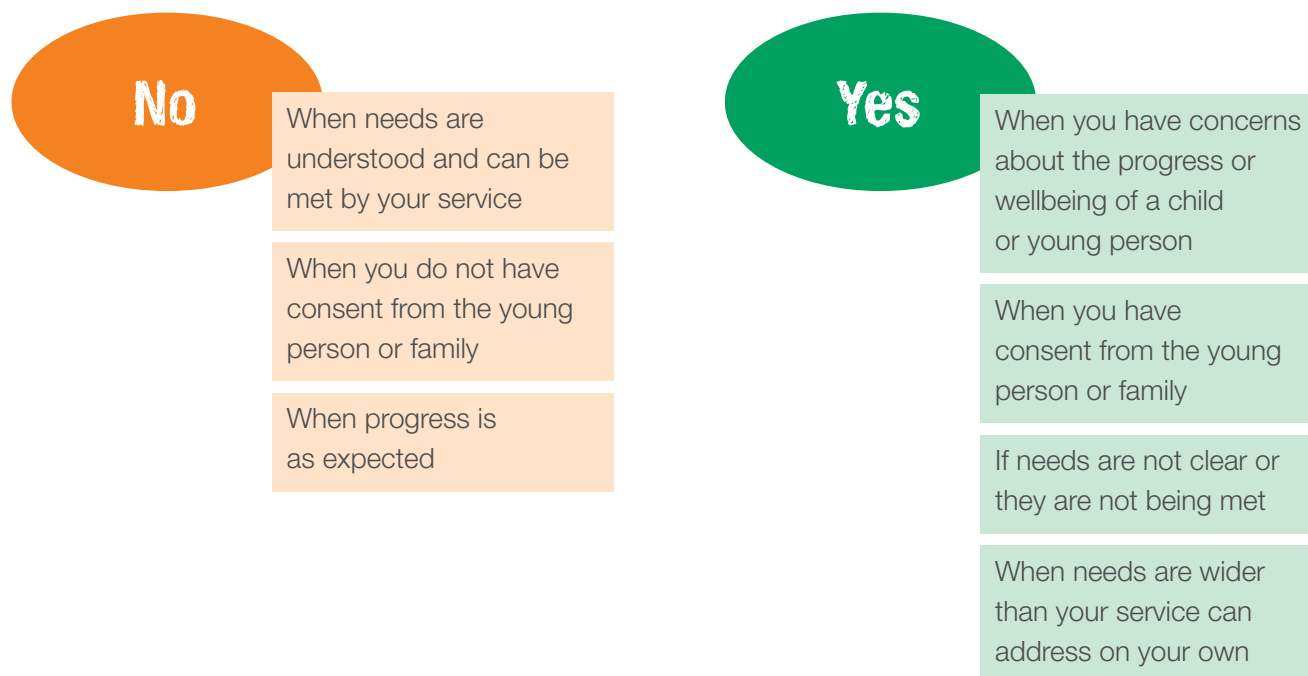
No

When needs are understood and can be met by your service

When you do not have consent from the young person or family

When progress is as expected

Yes

When you have concerns about the progress or wellbeing of a child or young person

When you have consent from the young person or family

If needs are not clear or they are not being met

When needs are wider than your service can address on your own